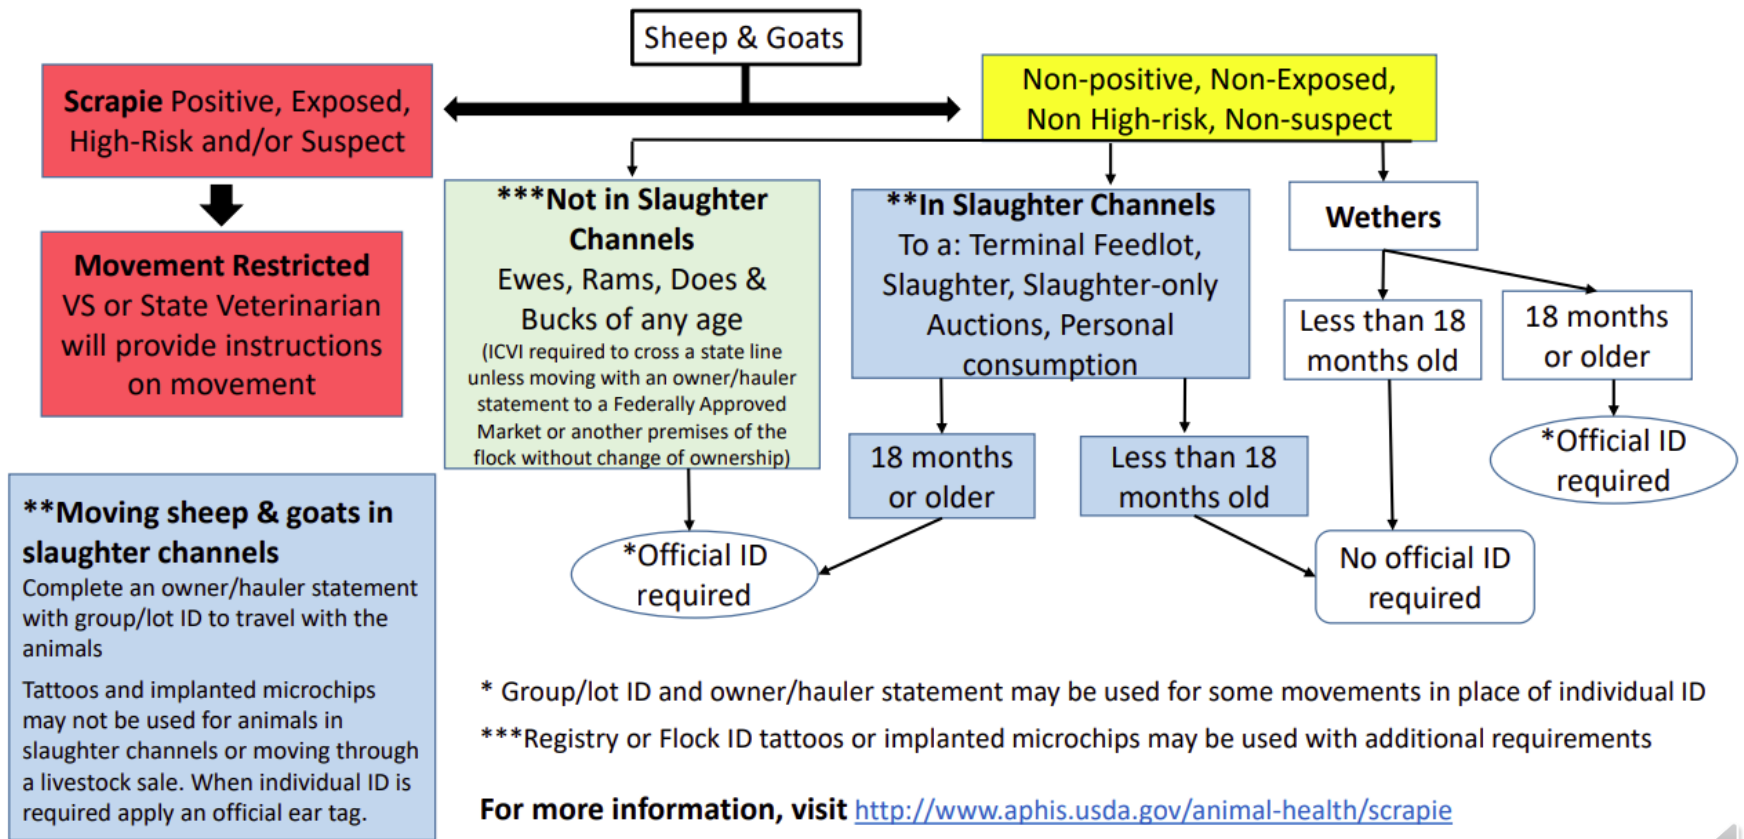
Sheep & Goats

Scrapie Positive, Exposed, High-Risk and/or Suspect

Movement Restricted
VS or State Veterinarian will provide instructions on movement

Non-positive, Non-Exposed, Non High-risk, Non-suspect

***Not in Slaughter Channels
Ewes, Rams, Does & Bucks of any age
(ICVI required to cross a state line unless moving with an owner/hauler statement to a Federally Approved Market or another premises of the flock without change of ownership)

**In Slaughter Channels
To a: Terminal Feedlot, Slaughter, Slaughter-only Auctions, Personal consumption

Wethers

Less than 18 months old

18 months or older

*Official ID required

18 months or older

Less than 18 months old

*Official ID required

No official ID required

**Moving sheep & goats in slaughter channels
Complete an owner/hauler statement with group/lot ID to travel with the animals

Tattoos and implanted microchips may not be used for animals in slaughter channels or moving through a livestock sale. When individual ID is required apply an official ear tag.

* Group/lot ID and owner/hauler statement may be used for some movements in place of individual ID

***Registry or Flock ID tattoos or implanted microchips may be used with additional requirements

For more information, visit http://www.aphis.usda.gov/animal-health/scrapie